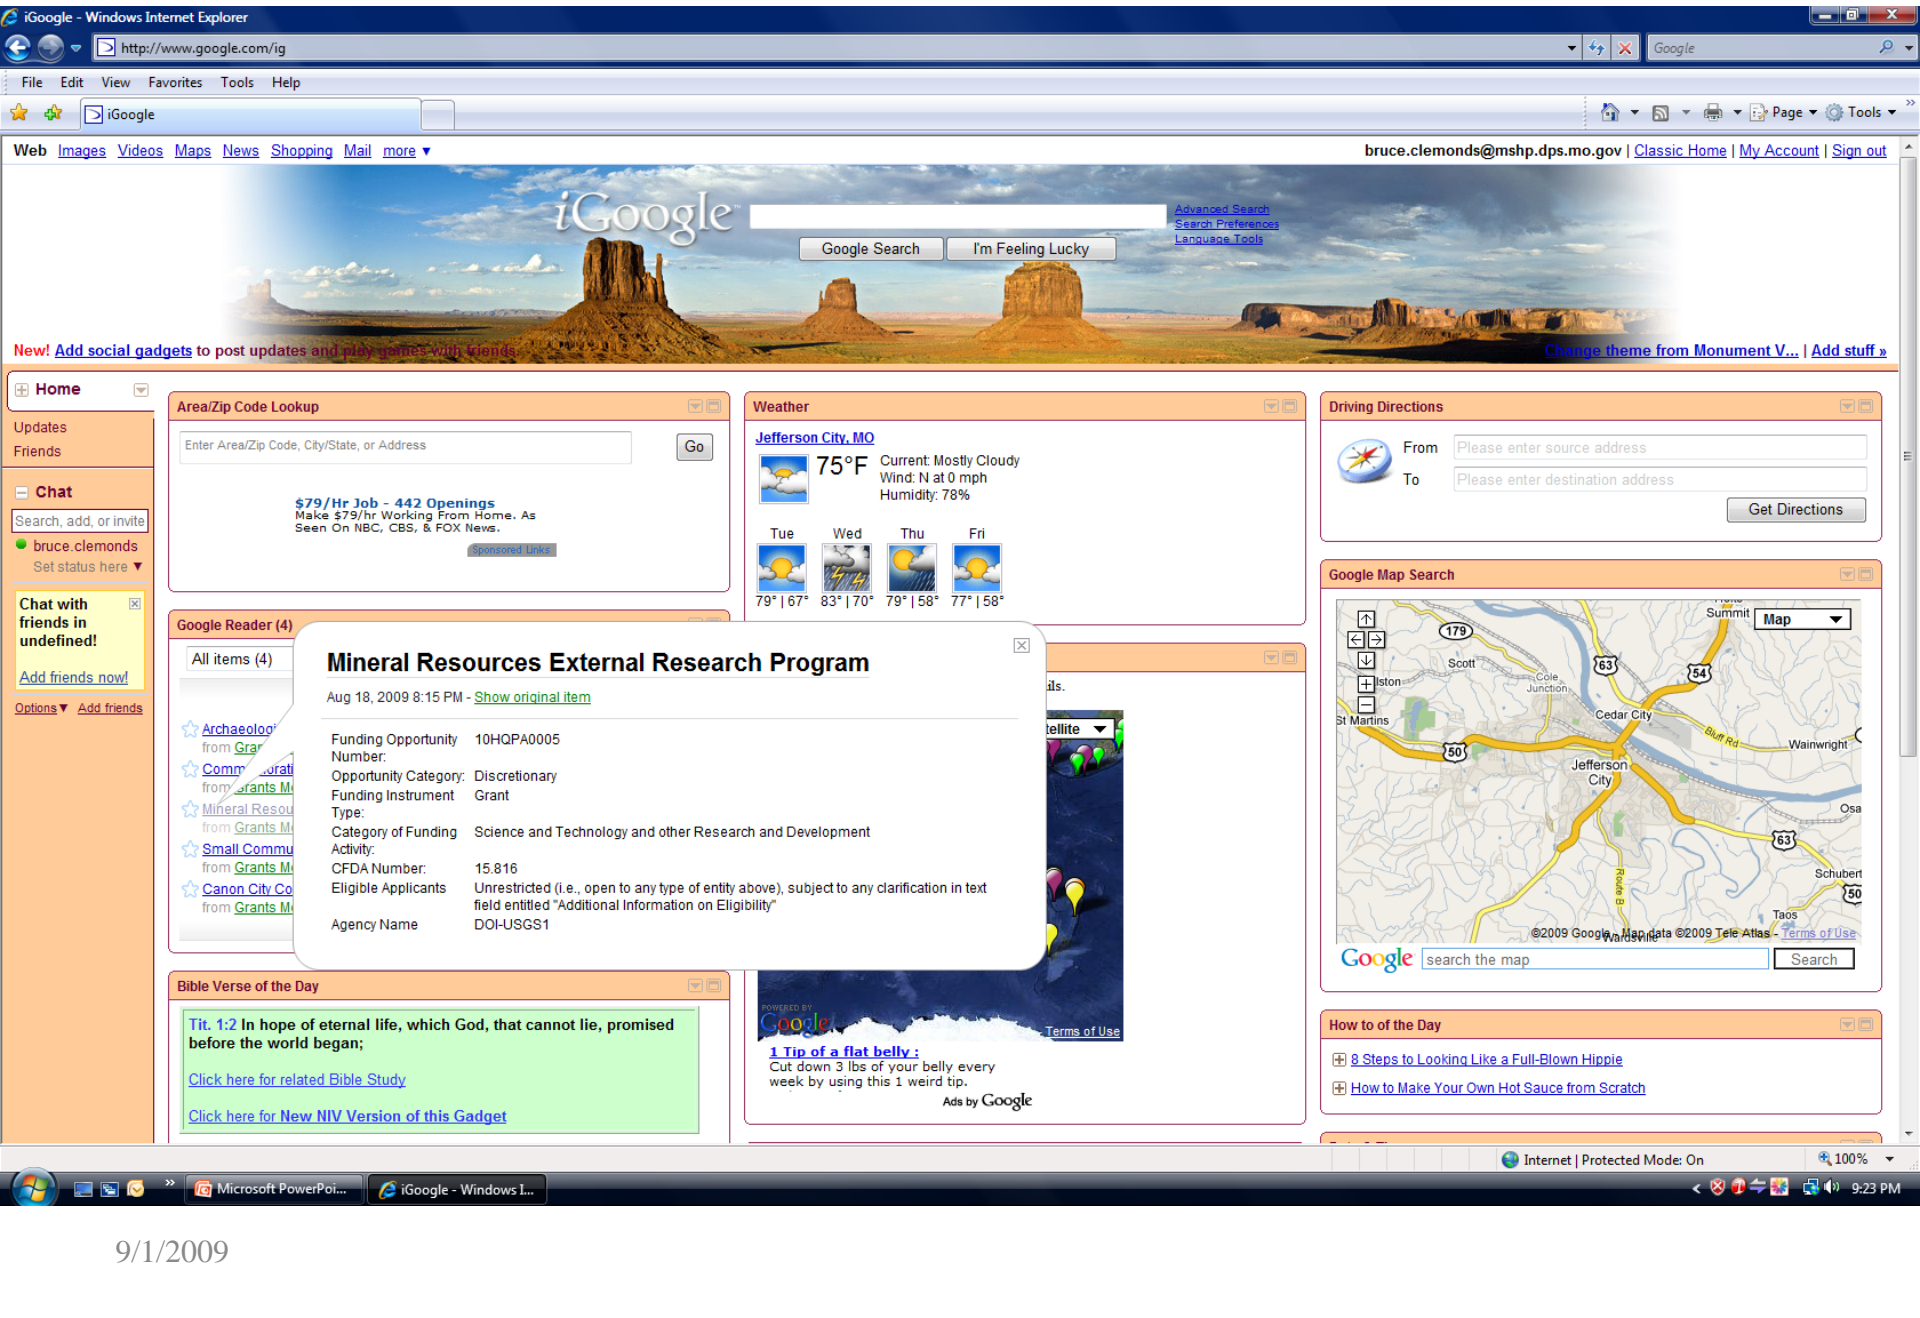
iGoogle - Windows Internet Explorer

http://www.google.com/ig

Google

File Edit View Favorites Tools Help

iGoogle

Page Tools

Web Images Videos Maps News Shopping Mail more ▼

bruce.clemonds@mshp.dps.mo.gov | Classic Home | My Account | Sign out

iGoogle

Google Search I'm Feeling Lucky

Advanced Search
Search Preferences
Language Tools

New! Add social gadgets to post updates and play games with friends

Change theme from Monument V... | Add stuff »

Home

Updates
Friends

Chat

Search, add, or invite

bruce.clemonds
Set status here ▼

Chat with friends in undefined!

Add friends now!

Options ▼ Add friends

Area/Zip Code Lookup

Enter Area/Zip Code, City/State, or Address

Go

$79/Hr Job - 442 Openings
Make $79/hr Working From Home. As Seen On NBC, CBS, & FOX News.

Sponsored Links

Google Reader (4)

All items (4)

Archaeolog
from Gra
Comm orati
from Grants M
Mineral Resou
from Grants M
Small Commu
from Grants M
Canon City Co
from Grants M

Weather

Jefferson City, MO

75°F Current: Mostly Cloudy
Wind: N at 0 mph
Humidity: 78%

| Tue | Wed | Thu | Fri |
|---|---|---|---|
| 79° \| 67° | 83° \| 70° | 79° \| 58° | 77° \| 58° |

Mineral Resources External Research Program

Aug 18, 2009 8:15 PM - Show original item

| Funding Opportunity Number: | 10HQPA0005 |
|---|---|
| Opportunity Category: | Discretionary |
| Funding Instrument Type: | Grant |
| Category of Funding Activity: | Science and Technology and other Research and Development |
| CFDA Number: | 15.816 |
| Eligible Applicants | Unrestricted (i.e., open to any type of entity above), subject to any clarification in text field entitled "Additional Information on Eligibility" |
| Agency Name | DOI-USGS1 |

ils.

tellite

Terms of Use

1 Tip of a flat belly :
Cut down 3 lbs of your belly every week by using this 1 weird tip.

Ads by Google

Driving Directions

From Please enter source address
To Please enter destination address

Get Directions

Google Map Search

Map

Summit Scott Cole Junction lston St Martins Cedar City Bluff Rd Wainwright Jefferson City Osa Schubert Taos Wardsville Route B 179 63 54 50 63 50

©2009 Google - Map data ©2009 Tele Atlas - Terms of Use

Google search the map Search

How to of the Day

8 Steps to Looking Like a Full-Blown Hippie
How to Make Your Own Hot Sauce from Scratch

Bible Verse of the Day

Tit. 1:2 In hope of eternal life, which God, that cannot lie, promised before the world began;

Click here for related Bible Study

Click here for New NIV Version of this Gadget

Internet | Protected Mode: On 100%

Microsoft PowerPoi... iGoogle - Windows I... 9:23 PM

9/1/2009